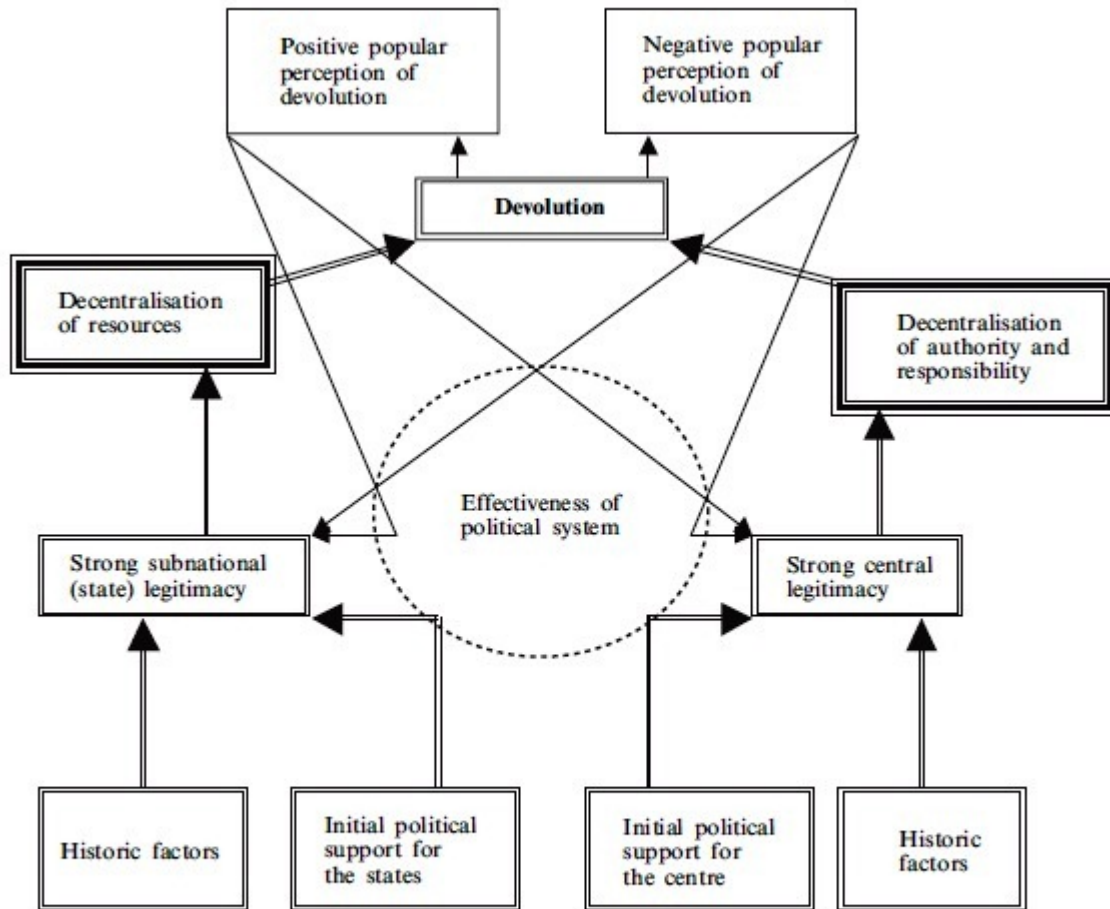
Positive popular perception of devolution

Negative popular perception of devolution

Devolution

Decentralisation of resources

Decentralisation of authority and responsibility

Effectiveness of political system

Strong subnational (state) legitimacy

Strong central legitimacy

Historic factors

Initial political support for the states

Initial political support for the centre

Historic factors